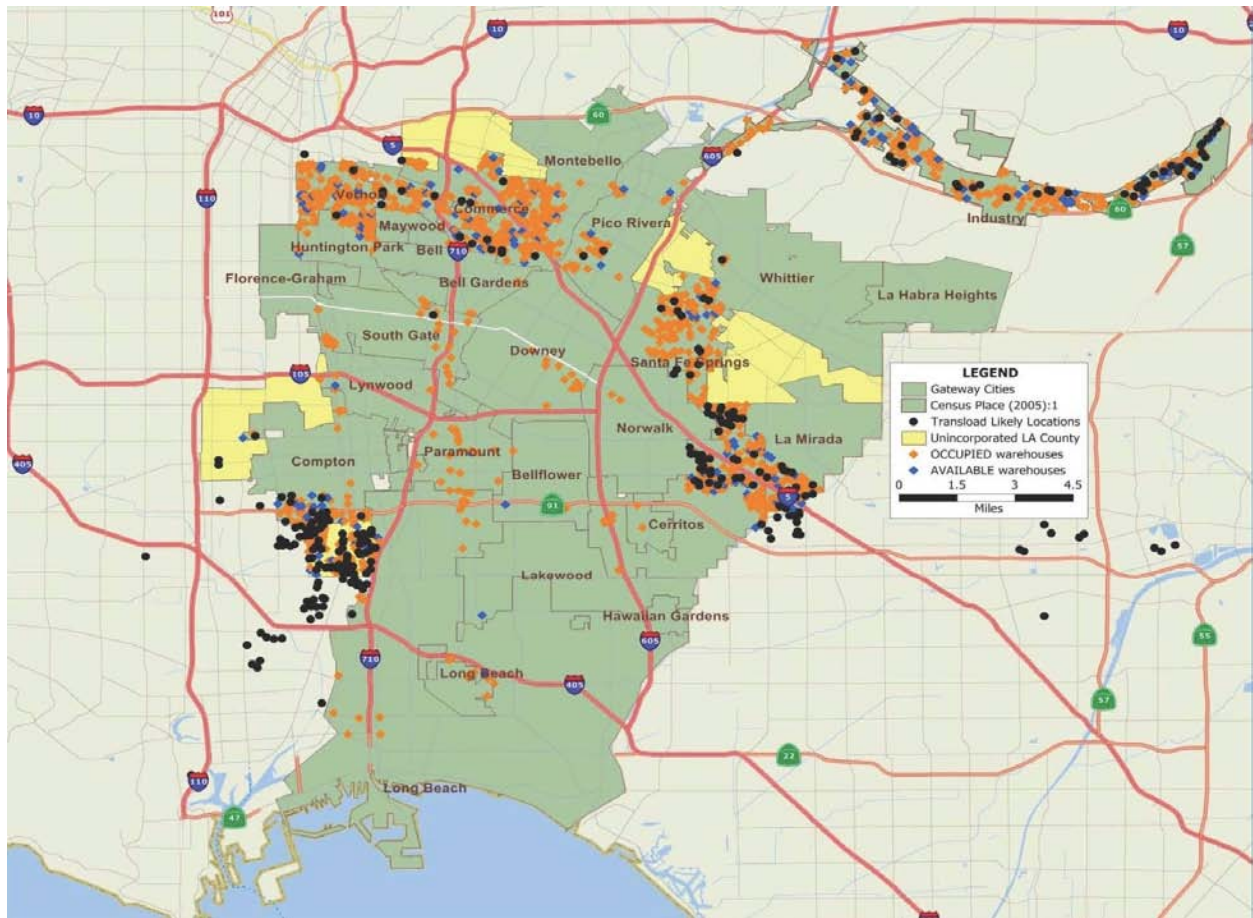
101
10
10
10
60
5
605
110
710
60
57
Montebello
Vernon
Maywood
Commerce
Pico Rivera
Industry
Huntington Park
Bell
Florence-Graham
Bell Gardens
Whittier
La Habra Heights
South Gate
Downey
Santa Fe Springs
105
Lynwood
LEGEND
Gateway Cities
Census Place (2005):1
Transload Likely Locations
Unincorporated LA County
OCCUPIED warehouses
AVAILABLE warehouses
0
1.5
3
4.5
Miles
405
Compton
Paramount
Norwalk
La Mirada
Bellflower
91
5
Cerritos
Lakewood
Hawaiian Gardens
605
710
Long Beach
405
55
57
110
22
47
Long Beach